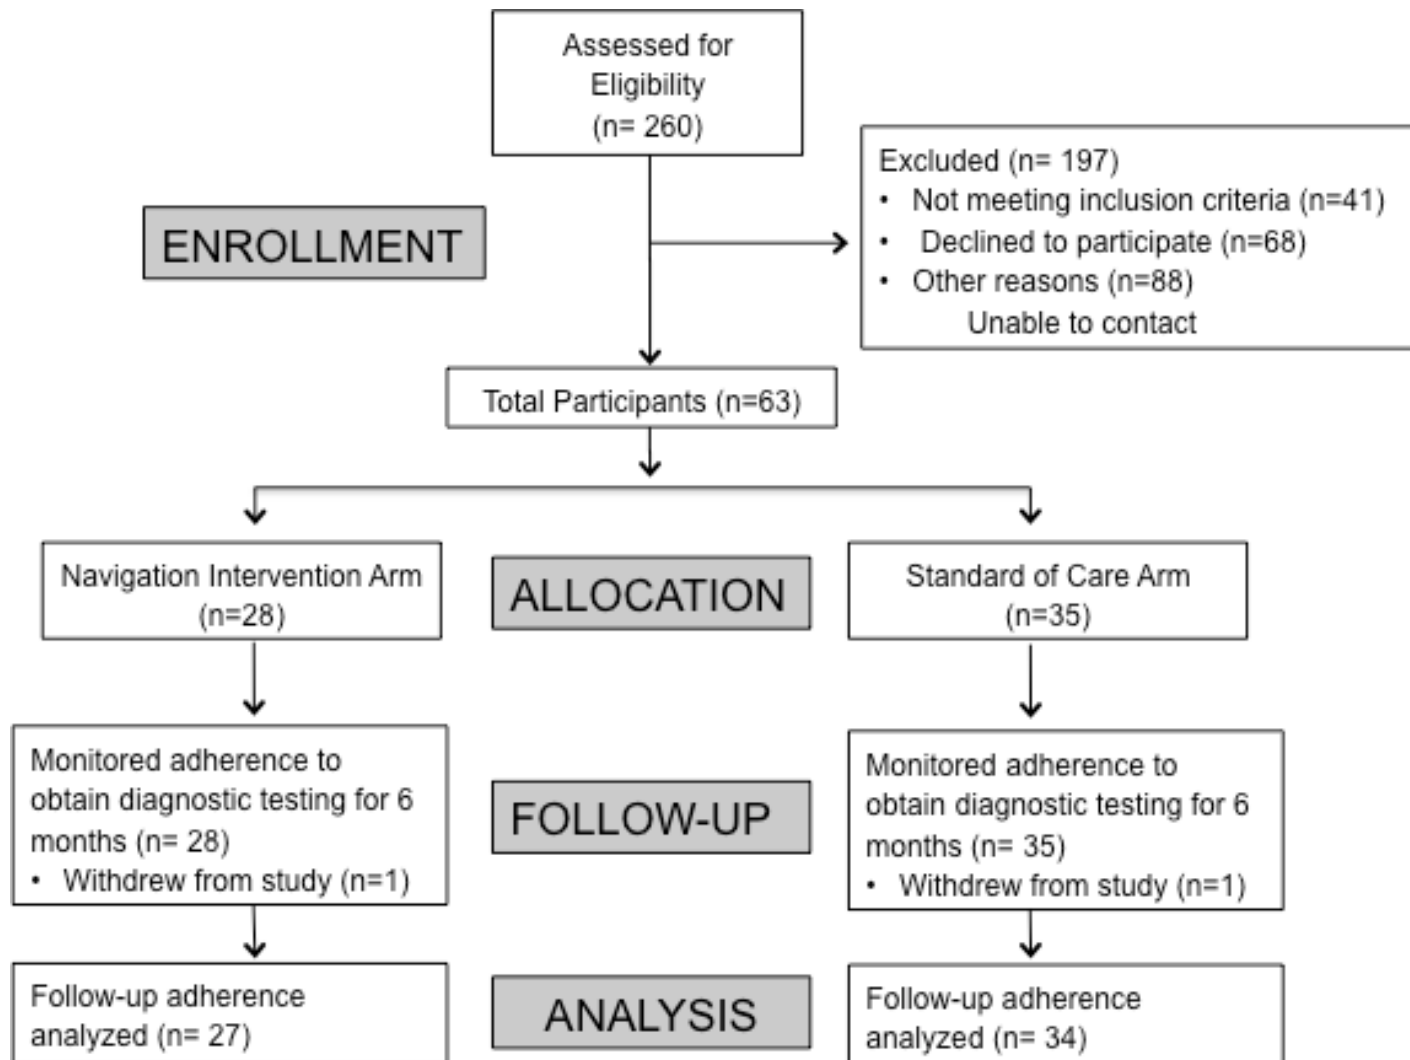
Assessed for Eligibility (n= 260)

ENROLLMENT

Excluded (n= 197)
• Not meeting inclusion criteria (n=41)
• Declined to participate (n=68)
• Other reasons (n=88)
Unable to contact

Total Participants (n=63)

Navigation Intervention Arm (n=28)

ALLOCATION

Standard of Care Arm (n=35)

Monitored adherence to obtain diagnostic testing for 6 months (n= 28)
• Withdrew from study (n=1)

FOLLOW-UP

Monitored adherence to obtain diagnostic testing for 6 months (n= 35)
• Withdrew from study (n=1)

Follow-up adherence analyzed (n= 27)

ANALYSIS

Follow-up adherence analyzed (n= 34)